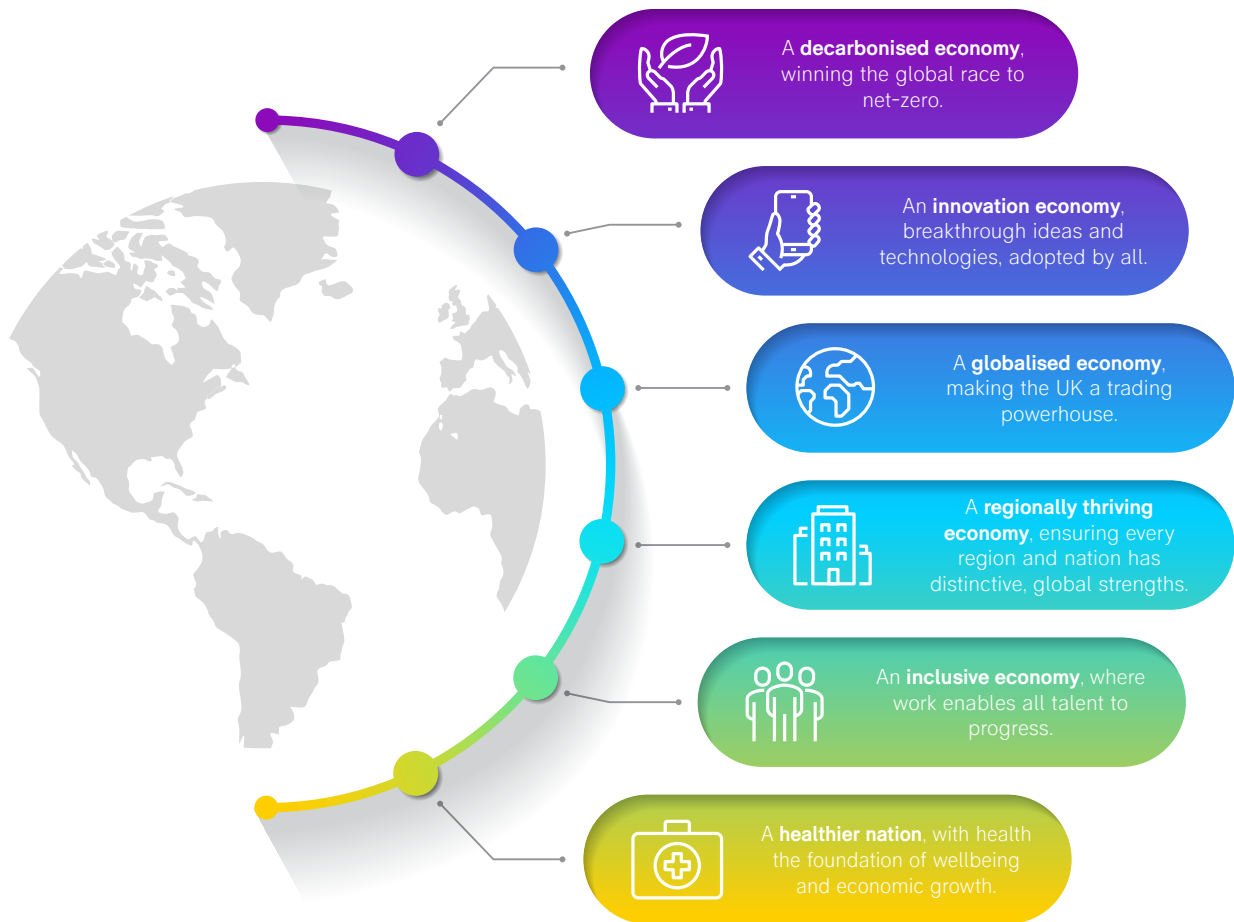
A **decarbonised economy**, winning the global race to net-zero.

An **innovation economy**, breakthrough ideas and technologies, adopted by all.

A **globalised economy**, making the UK a trading powerhouse.

A **regionally thriving economy**, ensuring every region and nation has distinctive, global strengths.

An **inclusive economy**, where work enables all talent to progress.

A **healthier nation**, with health the foundation of wellbeing and economic growth.